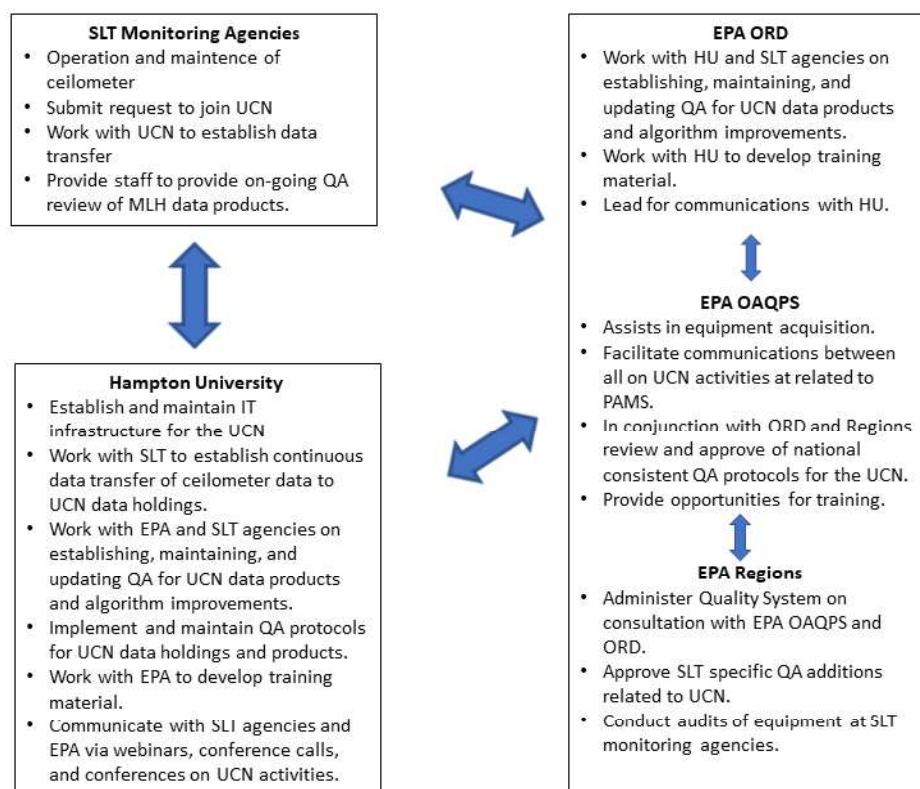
SLT Monitoring Agencies
• Operation and maintence of ceilometer
• Submit request to join UCN
• Work with UCN to establish data transfer
• Provide staff to provide on-going QA review of MLH data products.

Hampton University
• Establish and maintain IT infrastructure for the UCN
• Work with SLT to establish continuous data transfer of ceilometer data to UCN data holdings.
• Work with EPA and SLT agencies on establishing, maintaining, and updating QA for UCN data products and algorithm improvements.
• Implement and maintain QA protocols for UCN data holdings and products.
• Work with EPA to develop training material.
• Communicate with SLT agencies and EPA via webinars, conference calls, and conferences on UCN activities.

EPA ORD
• Work with HU and SLT agencies on establishing, maintaining, and updating QA for UCN data products and algorithm improvements.
• Work with HU to develop training material.
• Lead for communications with HU.

EPA OAQPS
• Assists in equipment acquisition.
• Facilitate communications between all on UCN activities at related to PAMS.
• In conjunction with ORD and Regions review and approve of national consistent QA protocols for the UCN.
• Provide opportunities for training.

EPA Regions
• Administer Quality System on consultation with EPA OAQPS and ORD.
• Approve SLT specific QA additions related to UCN.
• Conduct audits of equipment at SLT monitoring agencies.